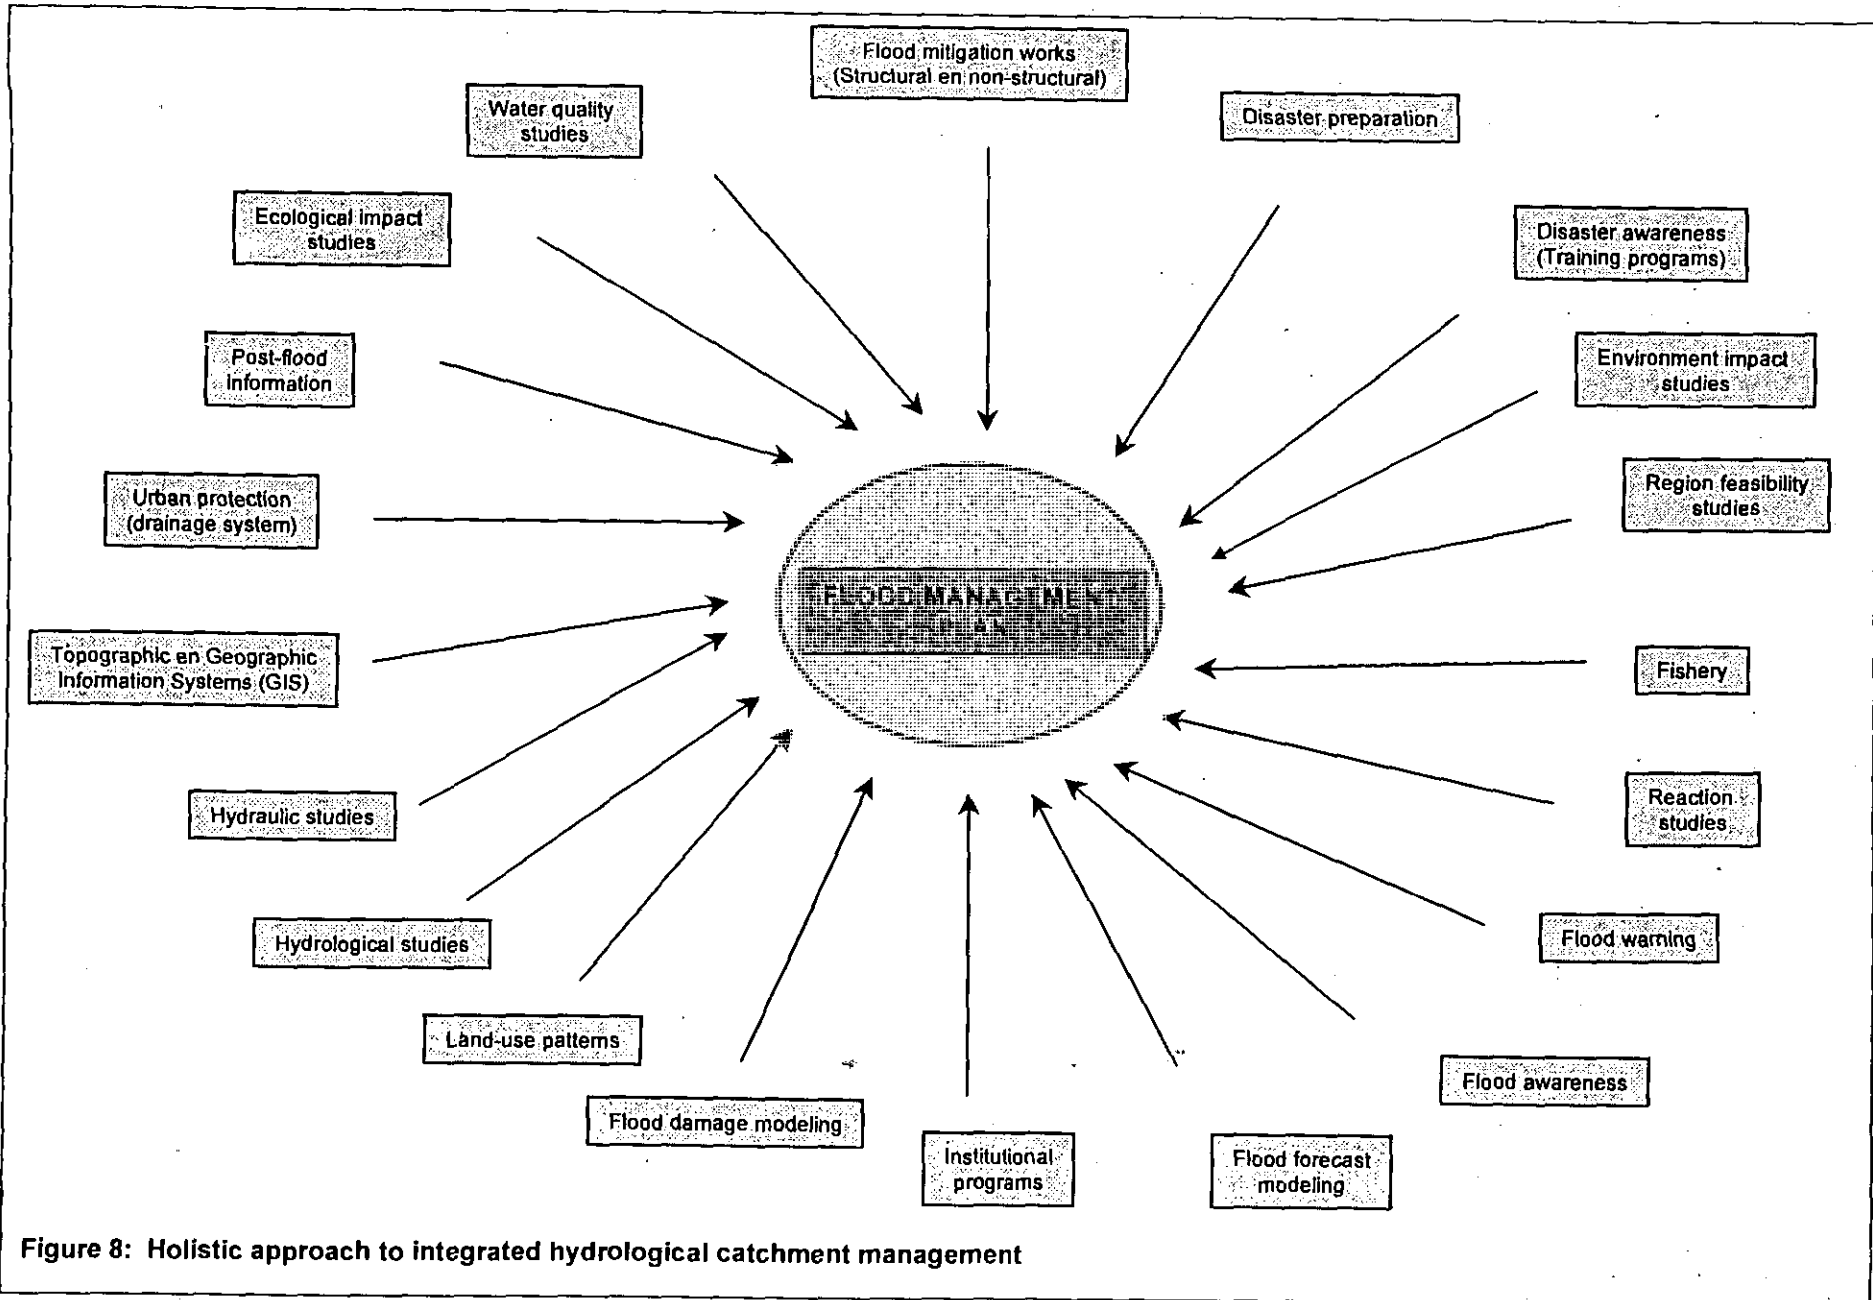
Flood mitigation works (Structural en non-structural)

Water quality studies

Disaster preparation

Ecological impact studies

Disaster awareness (Training programs)

Post-flood Information

Environment impact studies

Urban protection (drainage system)

Region feasibility studies

FLOOD MANAGEMENT PLAN

Topographic en Geographic Information Systems (GIS)

Fishery

Reaction studies

Hydraulic studies

Flood warning

Hydrological studies

Land-use patterns

Flood awareness

Flood damage modeling

Institutional programs

Flood forecast modeling

Figure 8: Holistic approach to integrated hydrological catchment management